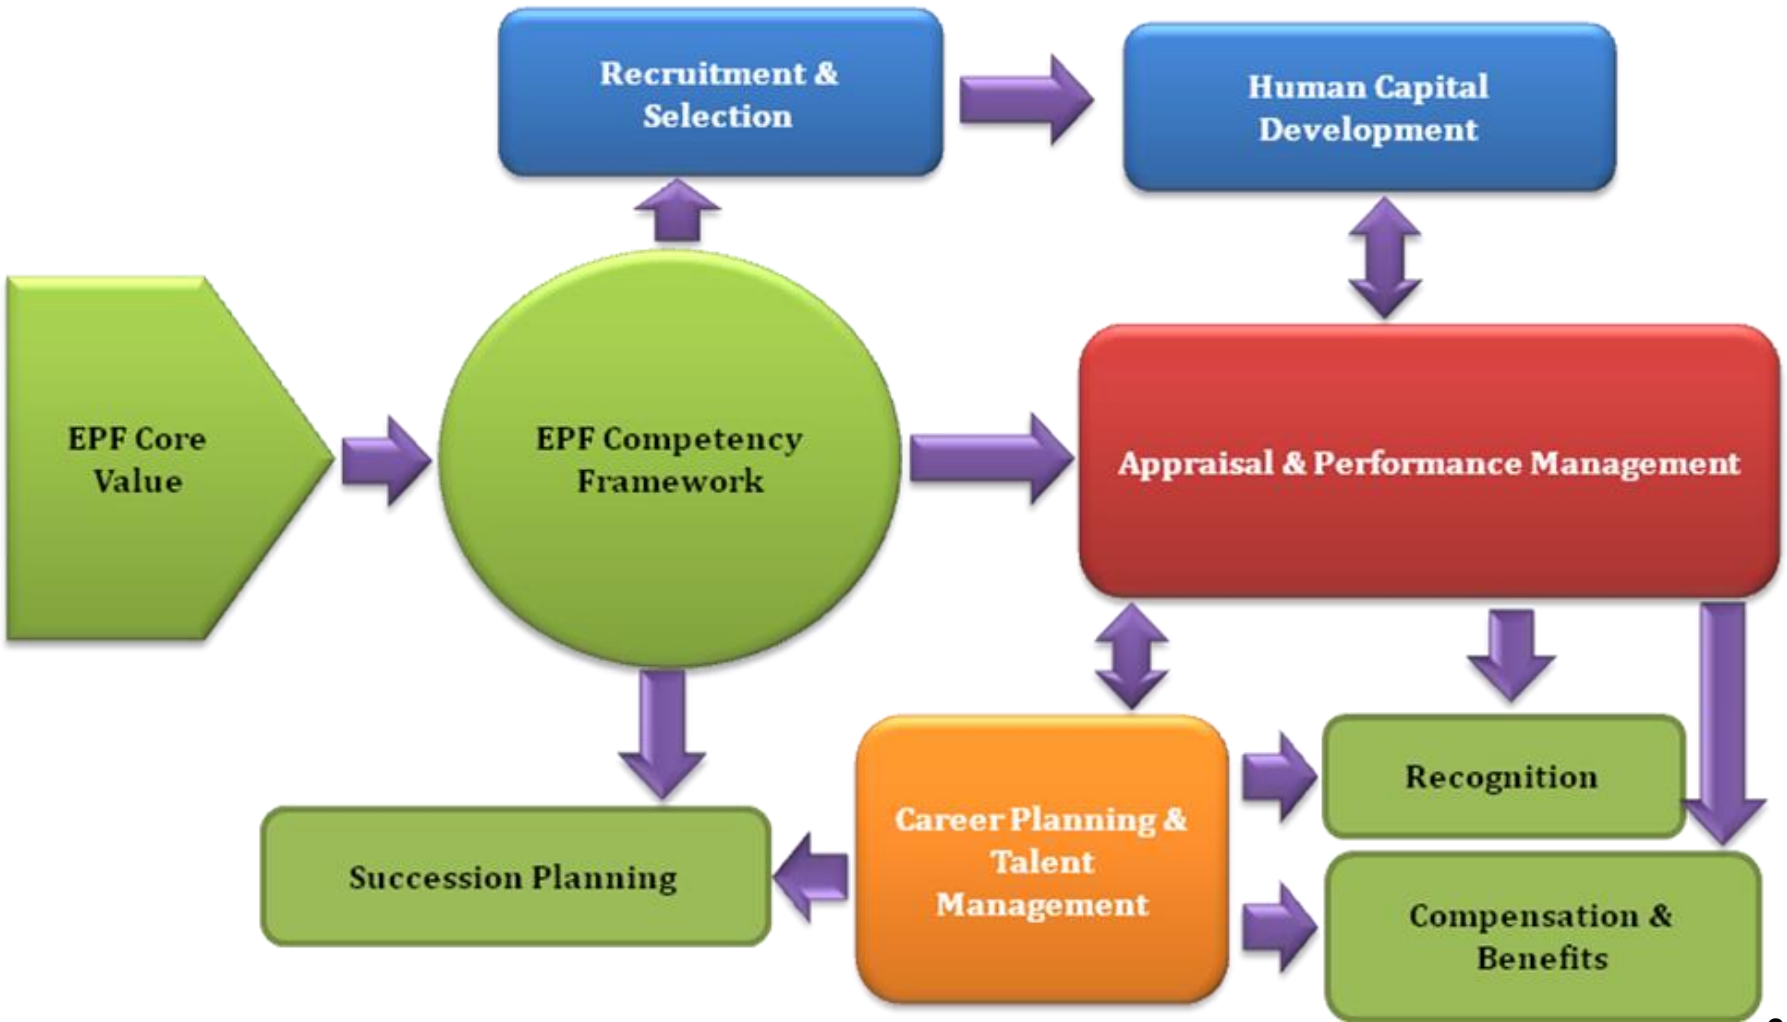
Recruitment & Selection

Human Capital Development

EPF Core Value

EPF Competency Framework

Appraisal & Performance Management

Recognition

Career Planning & Talent Management

Succession Planning

Compensation & Benefits